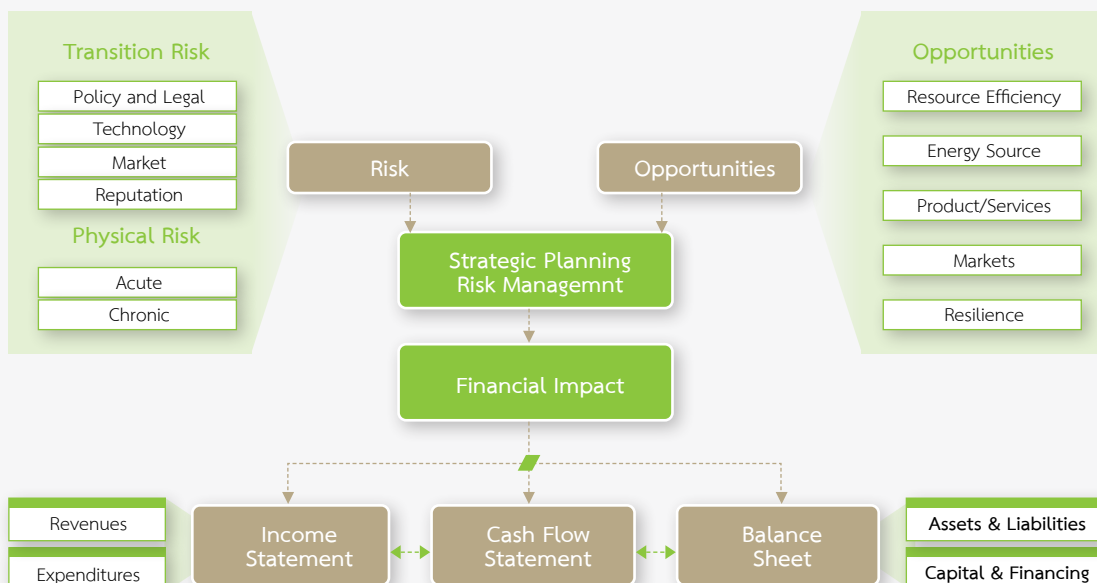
Transition Risk

Policy and Legal

Technology

Market

Reputation

Physical Risk

Acute

Chronic

Risk

Opportunities

Strategic Planning
Risk Managemnt

Financial Impact

Opportunities

Resource Efficiency

Energy Source

Product/Services

Markets

Resilience

Revenues

Expenditures

Income Statement

Cash Flow Statement

Balance Sheet

Assets & Liabilities

Capital & Financing